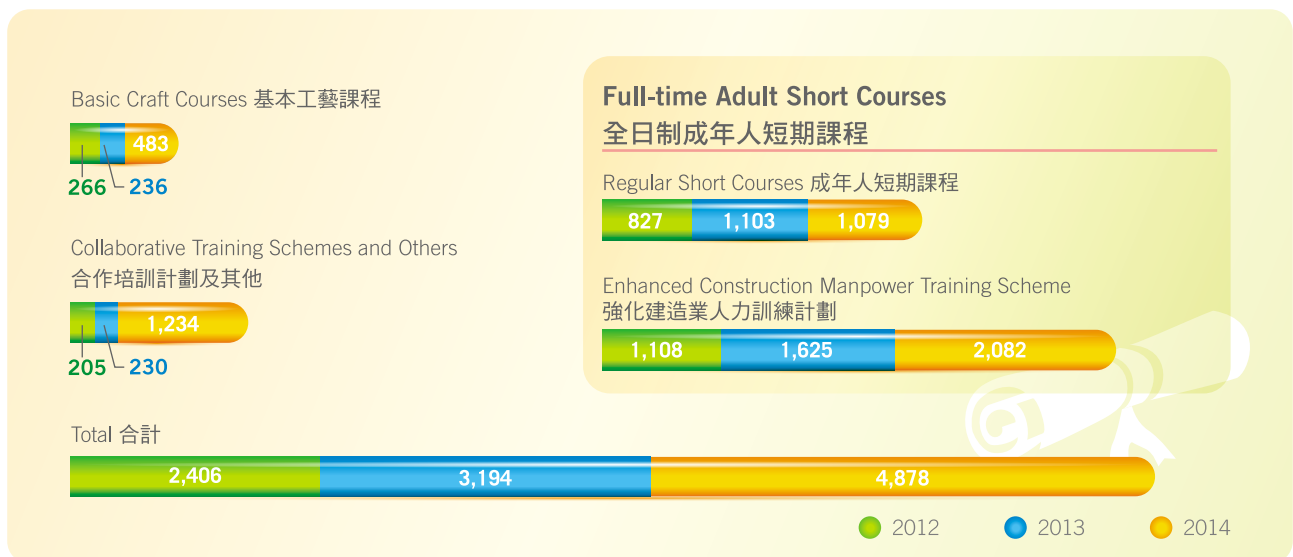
Basic Craft Courses 基本工藝課程

483

266 236

Collaborative Training Schemes and Others
合作培訓計劃及其他

1,234

205 230

Full-time Adult Short Courses
全日制成年人短期課程

Regular Short Courses 成年人短期課程

827 1,103 1,079

Enhanced Construction Manpower Training Scheme
強化建造業人力訓練計劃

1,108 1,625 2,082

Total 合計

2,406 3,194 4,878

2012 2013 2014